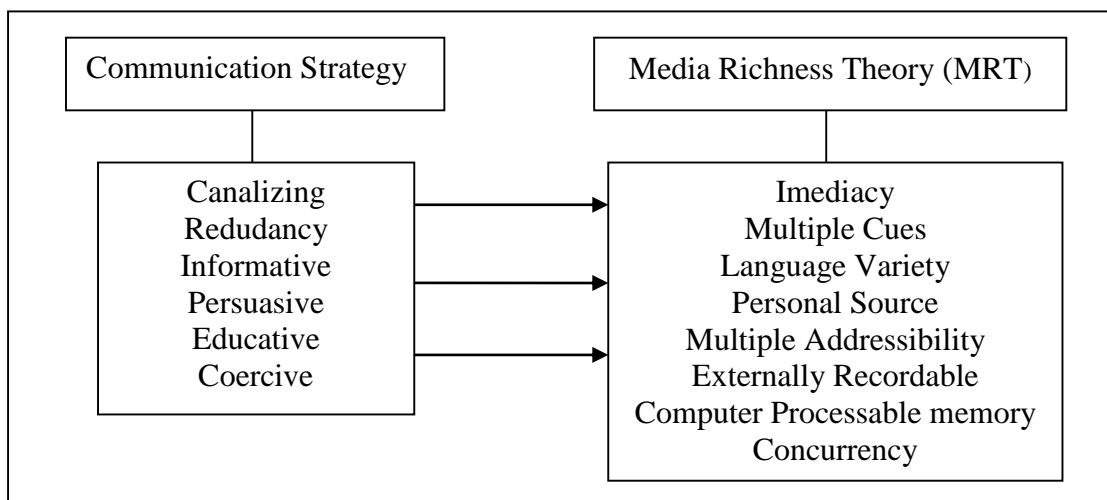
Communication Strategy

Media Richness Theory (MRT)

Canalizing
Redudancy
Informative
Persuasive
Educative
Coercive

Imediacy
Multiple Cues
Language Variety
Personal Source
Multiple Addressibility
Externally Recordable
Computer Processable memory
Concurrency